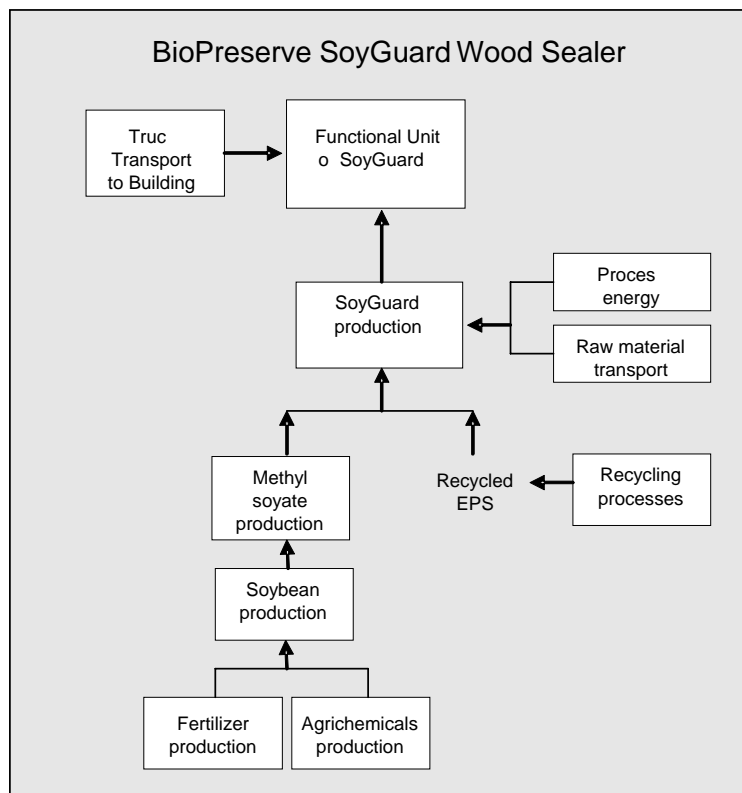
BioPreserve SoyGuard Wood Sealer

Truc Transport to Building

Functional Unit o SoyGuard

Proces energy

SoyGuard production

Raw material transport

Methyl soyate production

Recycled EPS

Recycling processes

Soybean production

Fertilizer production

Agrichemicals production